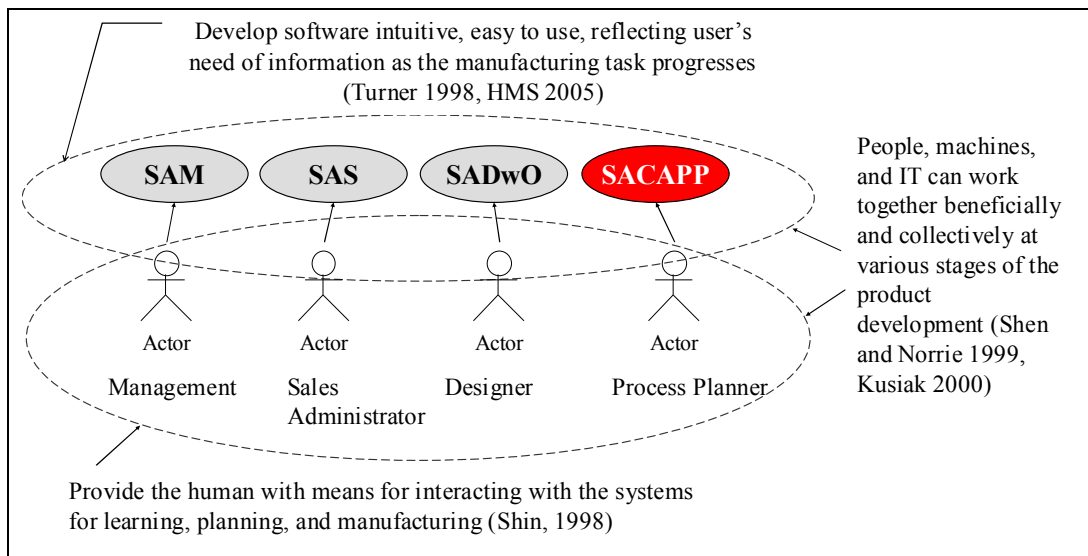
Develop software intuitive, easy to use, reflecting user's need of information as the manufacturing task progresses (Turner 1998, HMS 2005)

SAM

SAS

SADwO

SACAPP

People, machines, and IT can work together beneficially and collectively at various stages of the product development (Shen and Norrie 1999, Kusiak 2000)

Actor

Management

Actor

Sales Administrator

Actor

Designer

Actor

Process Planner

Provide the human with means for interacting with the systems for learning, planning, and manufacturing (Shin, 1998)